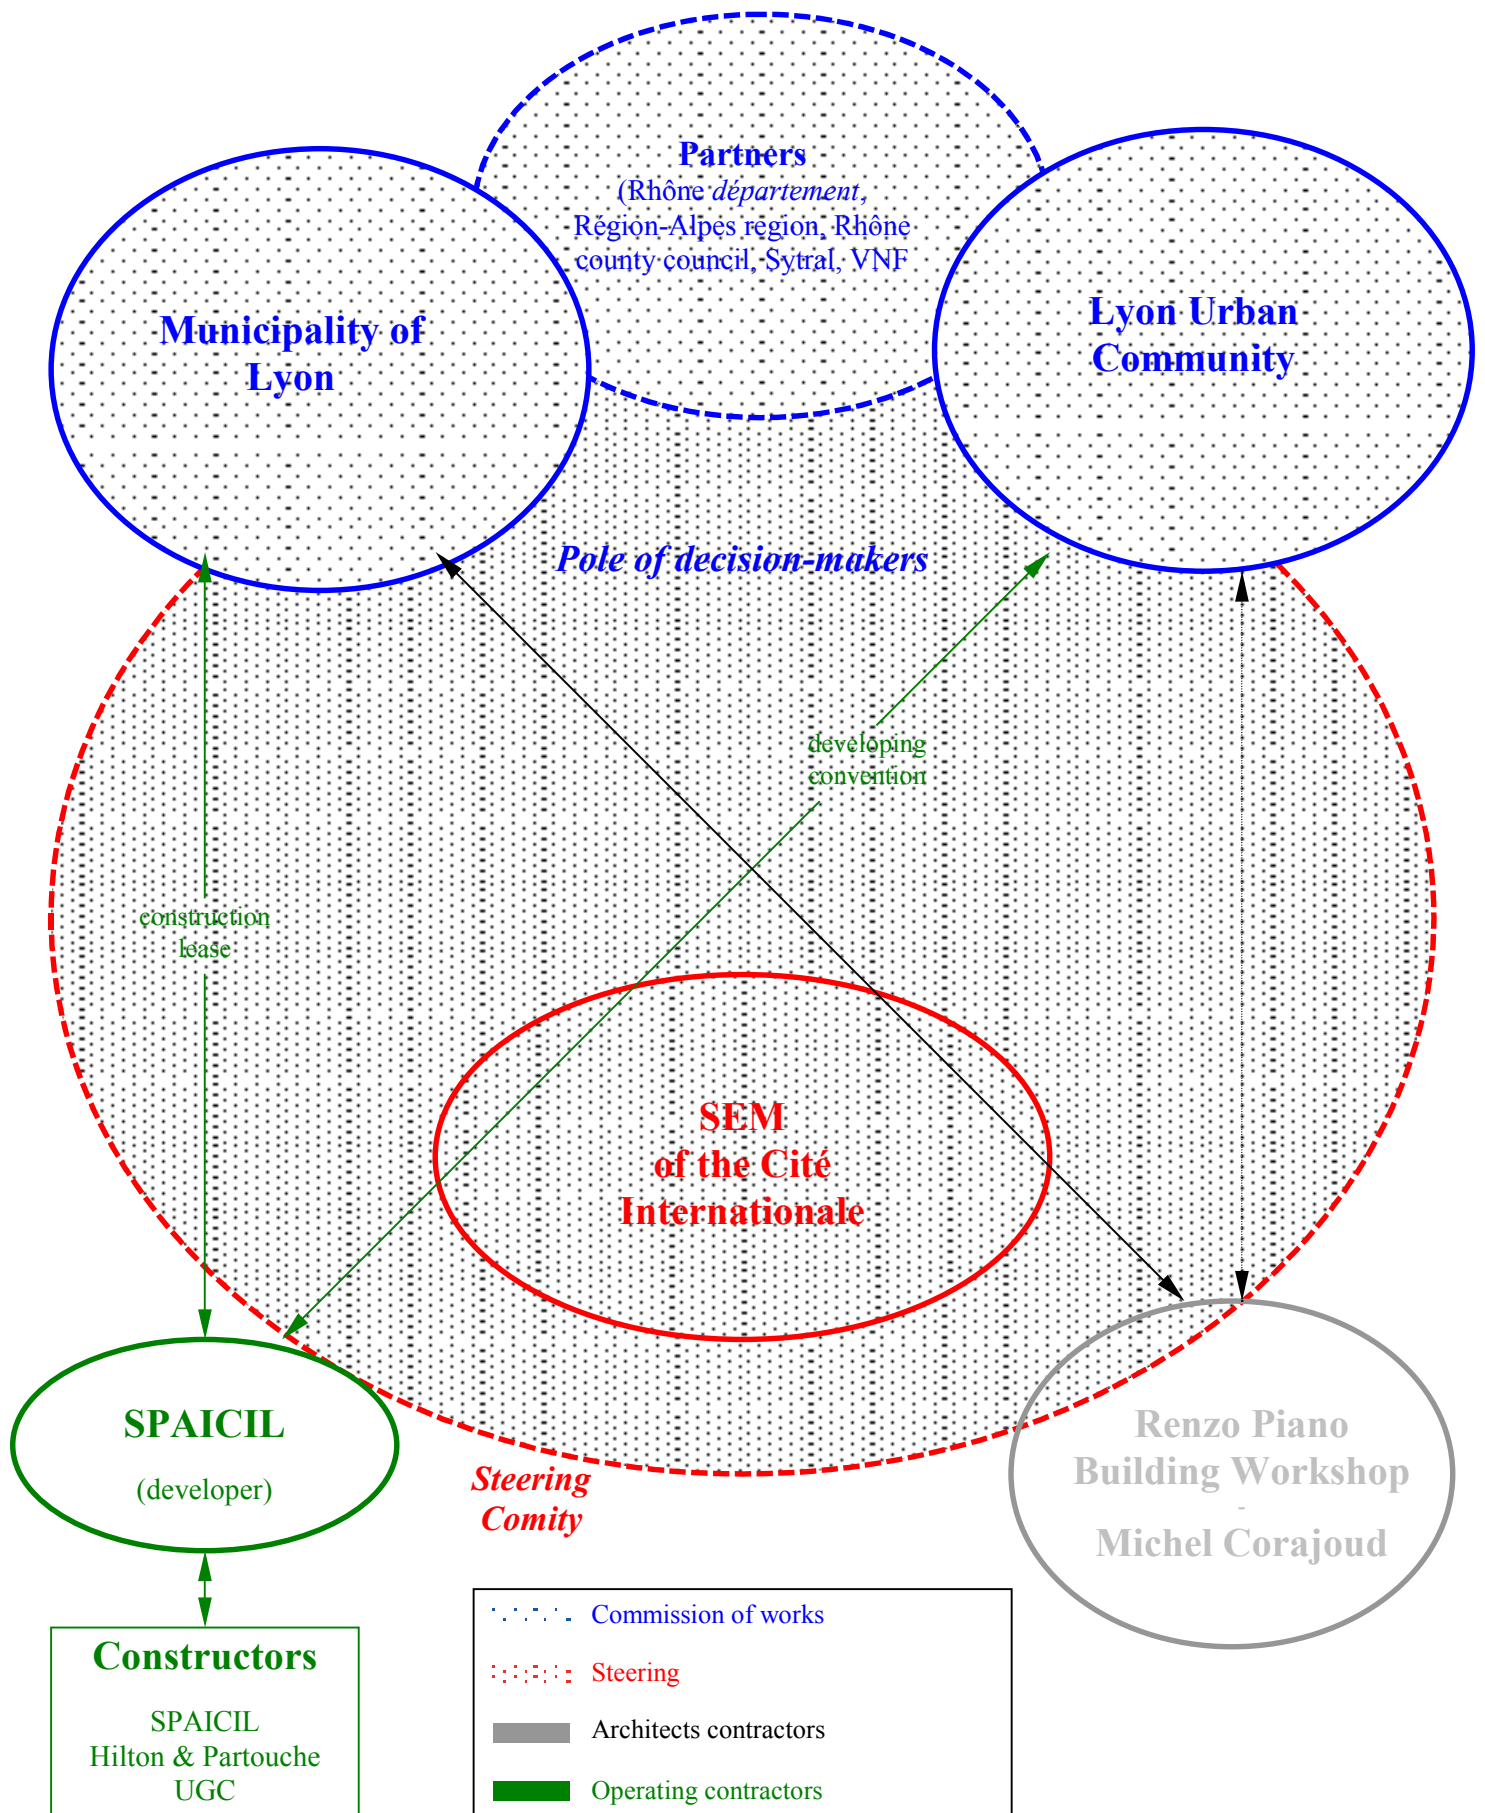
Partners
(Rhône *département*, Région-Alpes region, Rhône county council, Sytral, VNF

Municipality of Lyon

Lyon Urban Community

Pole of decision-makers

developing convention

construction lease

SEM of the Cité Internationale

SPAICIL
(developer)

Steering Comity

Renzo Piano Building Workshop
-
Michel Corajoud

Constructors
SPAICIL
Hilton & Partouche
UGC

Commission of works
Steering
Architects contractors
Operating contractors